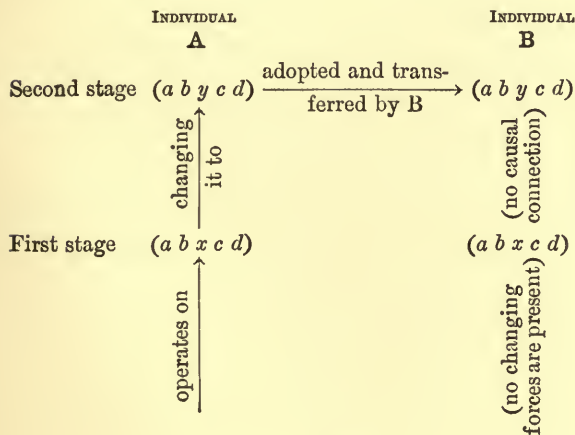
INDIVIDUAL A

INDIVIDUAL B

Second stage $(a\ b\ y\ c\ d)$ $\xrightarrow[\text{ferred by B}]{\text{adopted and trans-}}$ $(a\ b\ y\ c\ d)$

changing it to

(no causal connection)

First stage $(a\ b\ x\ c\ d)$

$(a\ b\ x\ c\ d)$

operates on

(no changing forces are present)